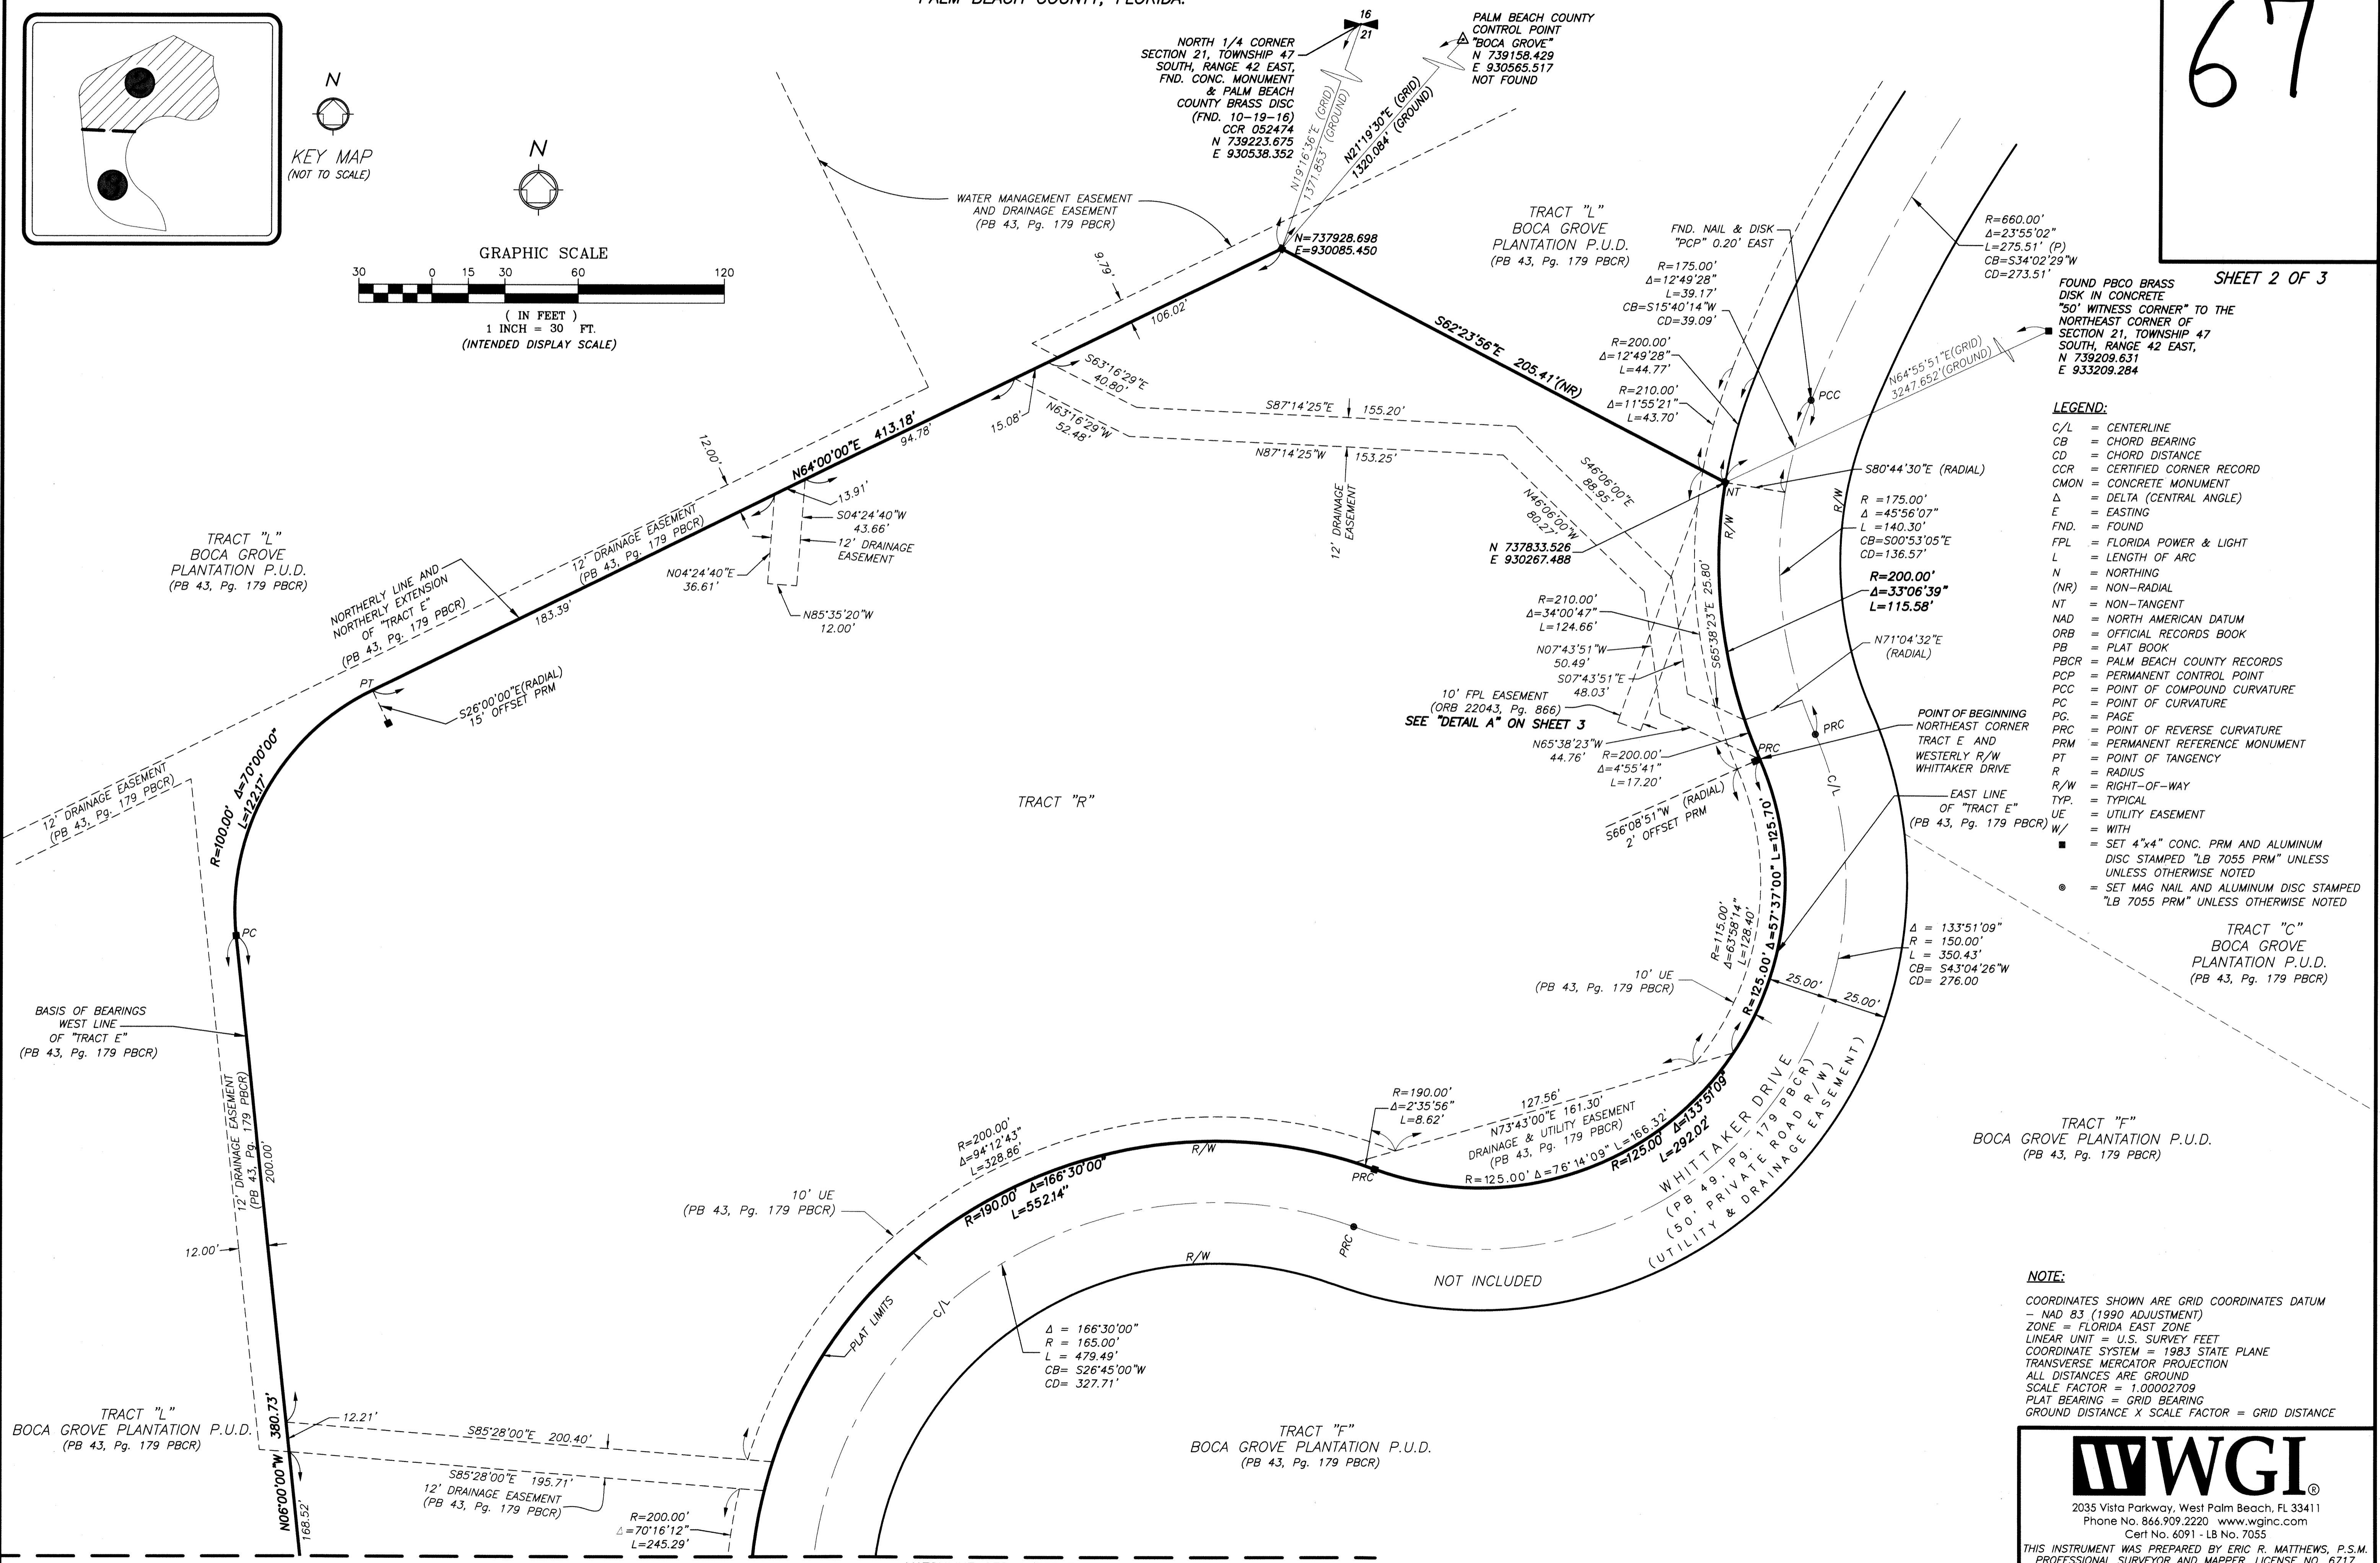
PALM BEACH COUNTY, FLORIDA.

67

KEY MAP
(NOT TO SCALE)

N

N

GRAPHIC SCALE
30 0 15 30 60 120
( IN FEET )
1 INCH = 30 FT.
(INTENDED DISPLAY SCALE)

NORTH 1/4 CORNER SECTION 21, TOWNSHIP 47 SOUTH, RANGE 42 EAST, FND. CONC. MONUMENT & PALM BEACH COUNTY BRASS DISC (FND. 10-19-16) CCR 052474 N 739223.675 E 930538.352

16
21

PALM BEACH COUNTY CONTROL POINT "BOCA GROVE" N 739158.429 E 930565.517 NOT FOUND

N19°16'36"E (GRID) 1371.853' (GROUND)

N21°19'30"E (GRID) 1320.084' (GROUND)

WATER MANAGEMENT EASEMENT AND DRAINAGE EASEMENT (PB 43, Pg. 179 PBCR)

N=737928.698
E=930085.450

TRACT "L"
BOCA GROVE PLANTATION P.U.D.
(PB 43, Pg. 179 PBCR)

FND. NAIL & DISK "PCP" 0.20' EAST

R=660.00'
Δ=23°55'02"
L=275.51' (P)
CB=S34°02'29"W
CD=273.51'

SHEET 2 OF 3

FOUND PBCO BRASS DISK IN CONCRETE "50' WITNESS CORNER" TO THE NORTHEAST CORNER OF SECTION 21, TOWNSHIP 47 SOUTH, RANGE 42 EAST, N 739209.631 E 933209.284

N64°55'51"E(GRID) 3247.652'(GROUND)

9.79'
106.02'
S62°23'56"E 205.41'(NR)

R=175.00'
Δ=12°49'28"
L=39.17'
CB=S15°40'14"W
CD=39.09'

R=200.00'
Δ=12°49'28"
L=44.77'

R=210.00'
Δ=11°55'21"
L=43.70'

PCC

S63°16'29"E 40.80'
S87°14'25"E 155.20'
15.08'
N63°16'29"W 52.48'
N87°14'25"W 153.25'
12.00'
N64°00'00"E 413.18'
94.78'
13.91'
S04°24'40"W 43.66'
12' DRAINAGE EASEMENT
12' DRAINAGE EASEMENT (PB 43, Pg. 179 PBCR)
N04°24'40"E 36.61'
N85°35'20"W 12.00'
12' DRAINAGE EASEMENT
S46°06'00"E 88.95'
N46°06'00"W 80.27'
N 737833.526
E 930267.488
NT
R/W
R/W
S80°44'30"E (RADIAL)

R =175.00'
Δ =45°56'07"
L =140.30'
CB=S00°53'05"E
CD=136.57'

R=200.00'
Δ=33°06'39"
L=115.58'

N71°04'32"E (RADIAL)

LEGEND:
C/L = CENTERLINE
CB = CHORD BEARING
CD = CHORD DISTANCE
CCR = CERTIFIED CORNER RECORD
CMON = CONCRETE MONUMENT
Δ = DELTA (CENTRAL ANGLE)
E = EASTING
FND. = FOUND
FPL = FLORIDA POWER & LIGHT
L = LENGTH OF ARC
N = NORTHING
(NR) = NON-RADIAL
NT = NON-TANGENT
NAD = NORTH AMERICAN DATUM
ORB = OFFICIAL RECORDS BOOK
PB = PLAT BOOK
PBCR = PALM BEACH COUNTY RECORDS
PCP = PERMANENT CONTROL POINT
PCC = POINT OF COMPOUND CURVATURE
PC = POINT OF CURVATURE
PG. = PAGE
PRC = POINT OF REVERSE CURVATURE
PRM = PERMANENT REFERENCE MONUMENT
PT = POINT OF TANGENCY
R = RADIUS
R/W = RIGHT-OF-WAY
TYP. = TYPICAL
UE = UTILITY EASEMENT
W/ = WITH
■ = SET 4"x4" CONC. PRM AND ALUMINUM DISC STAMPED "LB 7055 PRM" UNLESS UNLESS OTHERWISE NOTED
◉ = SET MAG NAIL AND ALUMINUM DISC STAMPED "LB 7055 PRM" UNLESS OTHERWISE NOTED

TRACT "L"
BOCA GROVE PLANTATION P.U.D.
(PB 43, Pg. 179 PBCR)

NORTHERLY LINE AND NORTHERLY EXTENSION OF "TRACT E" (PB 43, Pg. 179 PBCR)
183.39'

R=210.00'
Δ=34°00'47"
L=124.66'
N07°43'51"W 50.49'
S07°43'51"E 48.03'
S65°38'23"E 25.80'
10' FPL EASEMENT (ORB 22043, Pg. 866)
SEE "DETAIL A" ON SHEET 3
N65°38'23"W 44.76'
R=200.00'
Δ=4°55'41"
L=17.20'
PRC
PRC

POINT OF BEGINNING NORTHEAST CORNER TRACT E AND WESTERLY R/W WHITTAKER DRIVE

PT
S26°00'00"E(RADIAL) 15' OFFSET PRM

12' DRAINAGE EASEMENT (PB 43, Pg. 179 PBCR)
R=100.00' Δ=70°00'00" L=122.17'

TRACT "R"

S66°08'51"W (RADIAL) 2' OFFSET PRM
C/L
EAST LINE OF "TRACT E" (PB 43, Pg. 179 PBCR)

R=125.00' Δ=57°37'00" L=125.70'
R=115.00' Δ=63°58'14" L=128.40'

Δ = 133°51'09"
R = 150.00'
L = 350.43'
CB= S43°04'26"W
CD= 276.00

TRACT "C"
BOCA GROVE PLANTATION P.U.D.
(PB 43, Pg. 179 PBCR)

PC

BASIS OF BEARINGS WEST LINE OF "TRACT E" (PB 43, Pg. 179 PBCR)

10' UE (PB 43, Pg. 179 PBCR)
25.00'
25.00'

12' DRAINAGE EASEMENT (PB 43, Pg. 179 PBCR)
200.00'

R=190.00'
Δ=2°35'56"
L=8.62'
127.56'
N73°43'00"E 161.30'
DRAINAGE & UTILITY EASEMENT (PB 43, Pg. 179 PBCR)
R=125.00' Δ=76°14'09" L=166.32'
R=125.00' Δ=133°51'09" L=292.02'
WHITTAKER DRIVE (PB 49, Pg. 179 PBCR) (50' PRIVATE ROAD R/W) (UTILITY & DRAINAGE EASEMENT)

TRACT "F"
BOCA GROVE PLANTATION P.U.D.
(PB 43, Pg. 179 PBCR)

R=200.00'
Δ=94°12'43"
L=328.86'
R/W
PRC
R=190.00' Δ=166°30'00" L=552.14"
10' UE (PB 43, Pg. 179 PBCR)
12.00'
R/W
PRC
NOT INCLUDED
PLAT LIMITS
C/L

Δ = 166°30'00"
R = 165.00'
L = 479.49'
CB= S26°45'00"W
CD= 327.71'

NOTE:
COORDINATES SHOWN ARE GRID COORDINATES DATUM - NAD 83 (1990 ADJUSTMENT)
ZONE = FLORIDA EAST ZONE
LINEAR UNIT = U.S. SURVEY FEET
COORDINATE SYSTEM = 1983 STATE PLANE TRANSVERSE MERCATOR PROJECTION
ALL DISTANCES ARE GROUND
SCALE FACTOR = 1.00002709
PLAT BEARING = GRID BEARING
GROUND DISTANCE X SCALE FACTOR = GRID DISTANCE

TRACT "L"
BOCA GROVE PLANTATION P.U.D.
(PB 43, Pg. 179 PBCR)

12.21'
380.73'
S85°28'00"E 200.40'
S85°28'00"E 195.71'
12' DRAINAGE EASEMENT (PB 43, Pg. 179 PBCR)
N06°00'00"W
168.52'
R=200.00'
Δ=70°16'12"
L=245.29'

TRACT "F"
BOCA GROVE PLANTATION P.U.D.
(PB 43, Pg. 179 PBCR)

WGI®
2035 Vista Parkway, West Palm Beach, FL 33411
Phone No. 866.909.2220 www.wginc.com
Cert No. 6091 - LB No. 7055
THIS INSTRUMENT WAS PREPARED BY ERIC R. MATTHEWS, P.S.M. PROFESSIONAL SURVEYOR AND MAPPER LICENSE NO. 6717